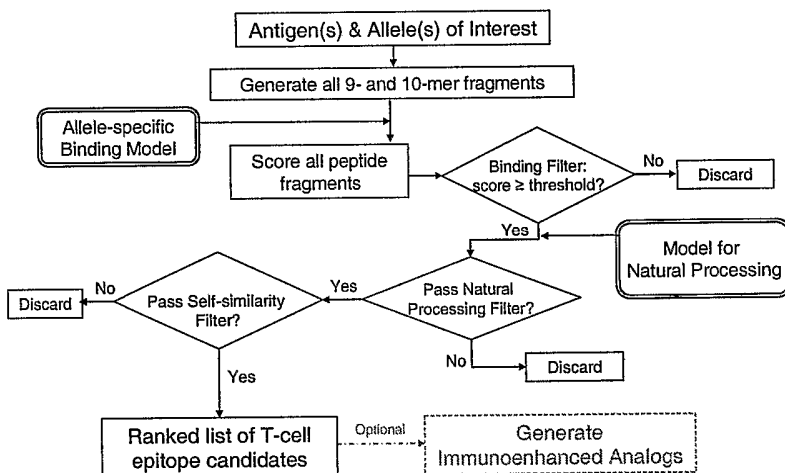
Antigen(s) & Allele(s) of Interest

Generate all 9- and 10-mer fragments

Allele-specific Binding Model

Score all peptide fragments

Binding Filter: score ≥ threshold?

No

Discard

Yes

Model for Natural Processing

Pass Natural Processing Filter?

Yes

Pass Self-similarity Filter?

No

Discard

No

Discard

Yes

Ranked list of T-cell epitope candidates

Optional

Generate Immunoenhanced Analogs